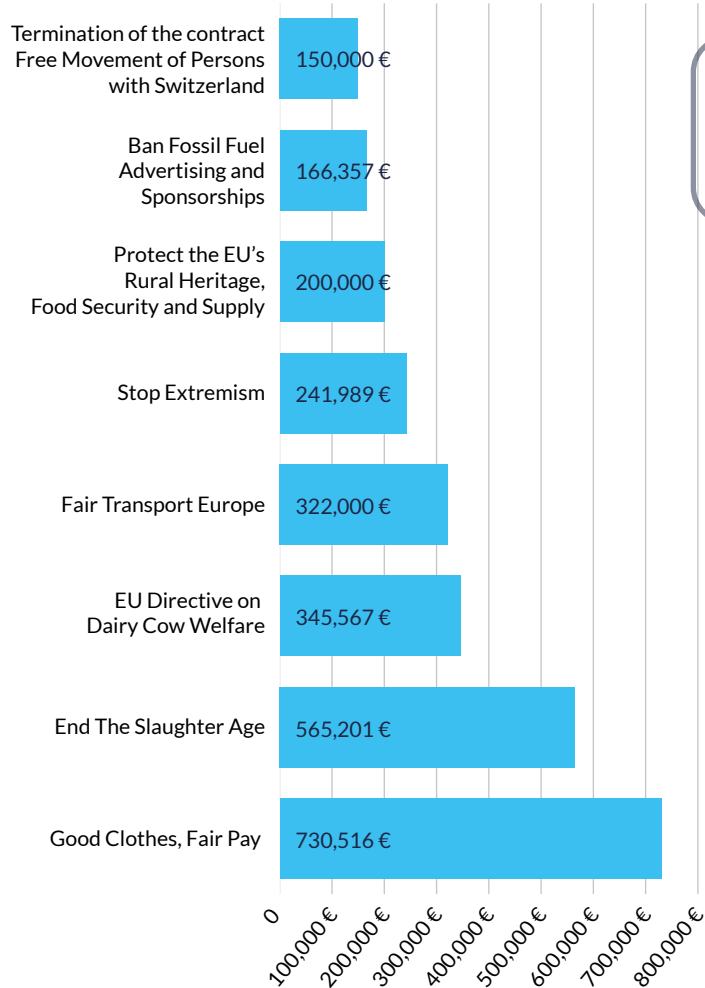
Termination of the contract Free Movement of Persons with Switzerland
150,000 €

Ban Fossil Fuel Advertising and Sponsorships
166,357 €

Protect the EU's Rural Heritage, Food Security and Supply
200,000 €

Stop Extremism
241,989 €

Fair Transport Europe
322,000 €

EU Directive on Dairy Cow Welfare
345,567 €

End The Slaughter Age
565,201 €

Good Clothes, Fair Pay
730,516 €

0
100,000 €
200,000 €
300,000 €
400,000 €
500,000 €
600,000 €
700,000 €
800,000 €